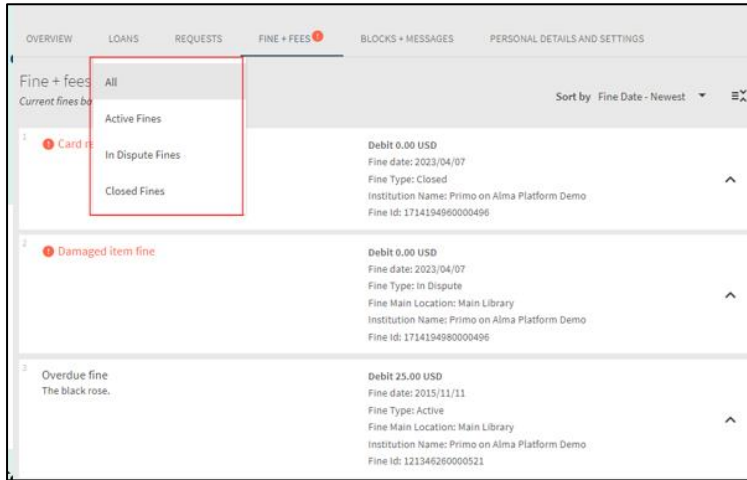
OVERVIEW LOANS REQUESTS FINE + FEES BLOCKS + MESSAGES PERSONAL DETAILS AND SETTINGS

Fine + fees
Current fines b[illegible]

All
Active Fines
In Dispute Fines
Closed Fines

Sort by Fine Date - Newest

1
Card r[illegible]

Debit 0.00 USD
Fine date: 2023/04/07
Fine Type: Closed
Institution Name: Primo on Alma Platform Demo
Fine Id: 1714194960000496

2
Damaged item fine

Debit 0.00 USD
Fine date: 2023/04/07
Fine Type: In Dispute
Fine Main Location: Main Library
Institution Name: Primo on Alma Platform Demo
Fine Id: 1714194980000496

3
Overdue fine
The black rose.

Debit 25.00 USD
Fine date: 2015/11/11
Fine Type: Active
Fine Main Location: Main Library
Institution Name: Primo on Alma Platform Demo
Fine Id: 121346260000521